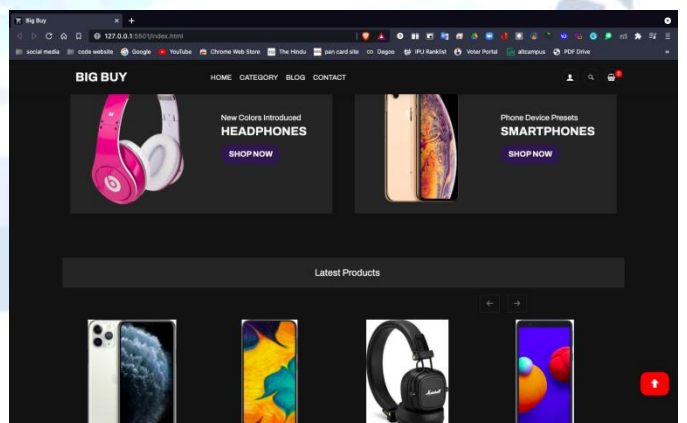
Big Buy
127.0.0.1:5501/index.html

social media  code website  Google  YouTube  Chrome Web Store  The Hindu  pan card site  Degoo  IPU Ranklist  Voter Portal  altcampus  PDF Drive

BIG BUY
HOME CATEGORY BLOG CONTACT

New Colors Introduced
HEADPHONES
SHOP NOW

Phone Device Presets
SMARTPHONES
SHOP NOW

Latest Products

Marshall